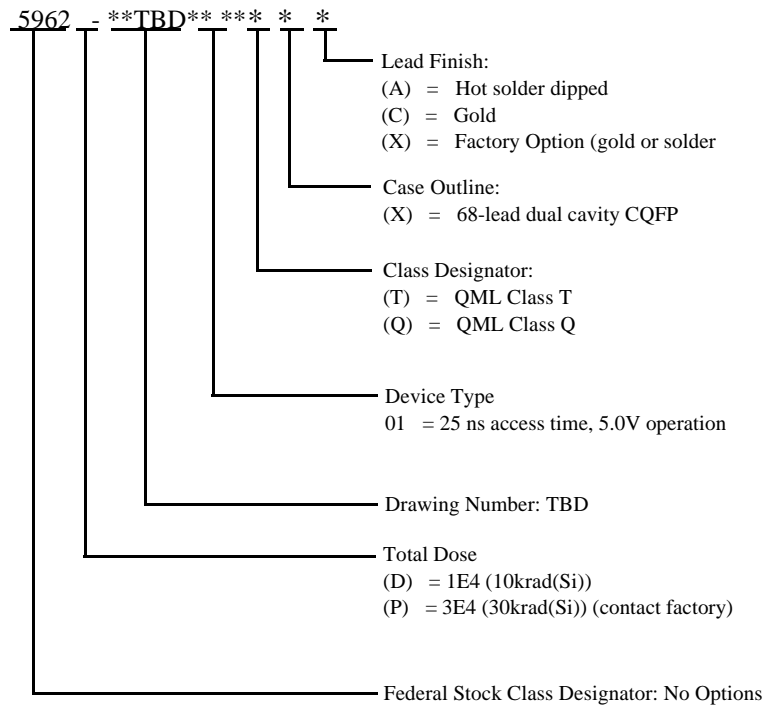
5962 - **TBD** *** * *

Lead Finish:
(A) = Hot solder dipped
(C) = Gold
(X) = Factory Option (gold or solder

Case Outline:
(X) = 68-lead dual cavity CQFP

Class Designator:
(T) = QML Class T
(Q) = QML Class Q

Device Type
01 = 25 ns access time, 5.0V operation

Drawing Number: TBD

Total Dose
(D) = 1E4 (10krad(Si))
(P) = 3E4 (30krad(Si)) (contact factory)

Federal Stock Class Designator: No Options